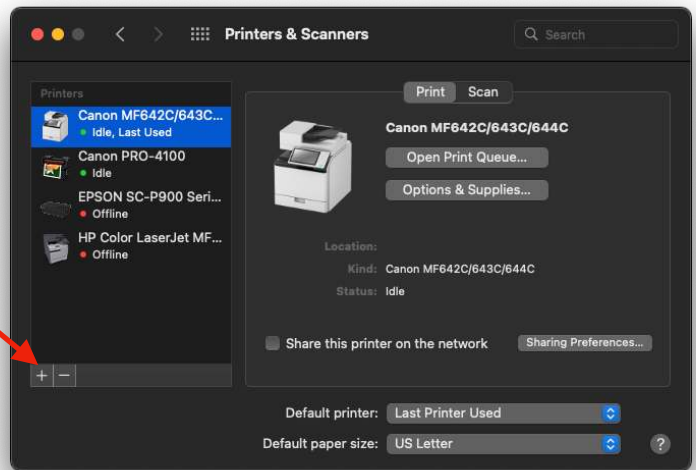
Printers & Scanners

Search

Printers

Canon MF642C/643C...
Idle, Last Used

Canon PRO-4100
Idle

EPSON SC-P900 Seri...
Offline

HP Color LaserJet MF...
Offline

+ −

Print Scan

Canon MF642C/643C/644C

Open Print Queue...

Options & Supplies...

Location:

Kind: Canon MF642C/643C/644C

Status: Idle

Share this printer on the network

Sharing Preferences...

Default printer: Last Printer Used

Default paper size: US Letter

?